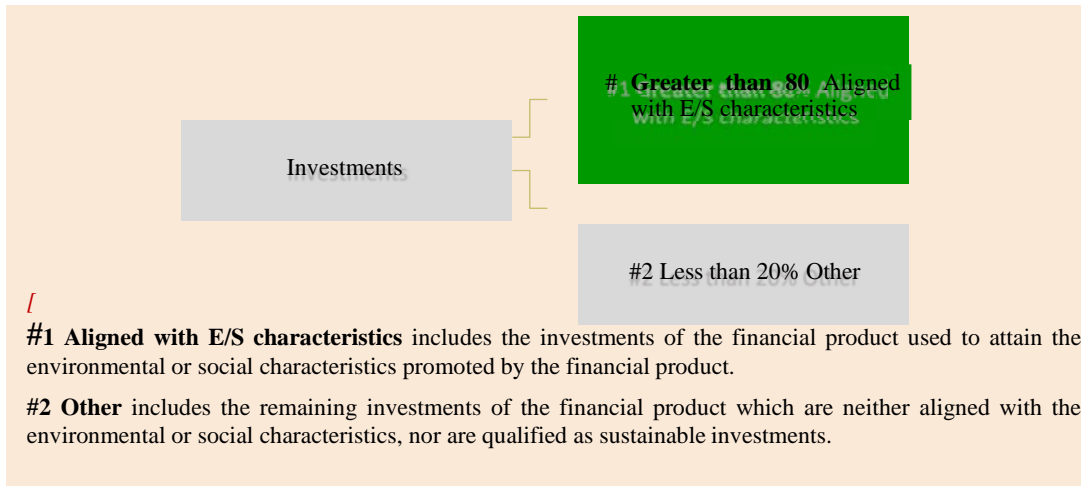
Investments

# **Greater than 80** Aligned with E/S characteristics

#2 Less than 20% Other

[

**#1 Aligned with E/S characteristics** includes the investments of the financial product used to attain the environmental or social characteristics promoted by the financial product.

**#2 Other** includes the remaining investments of the financial product which are neither aligned with the environmental or social characteristics, nor are qualified as sustainable investments.